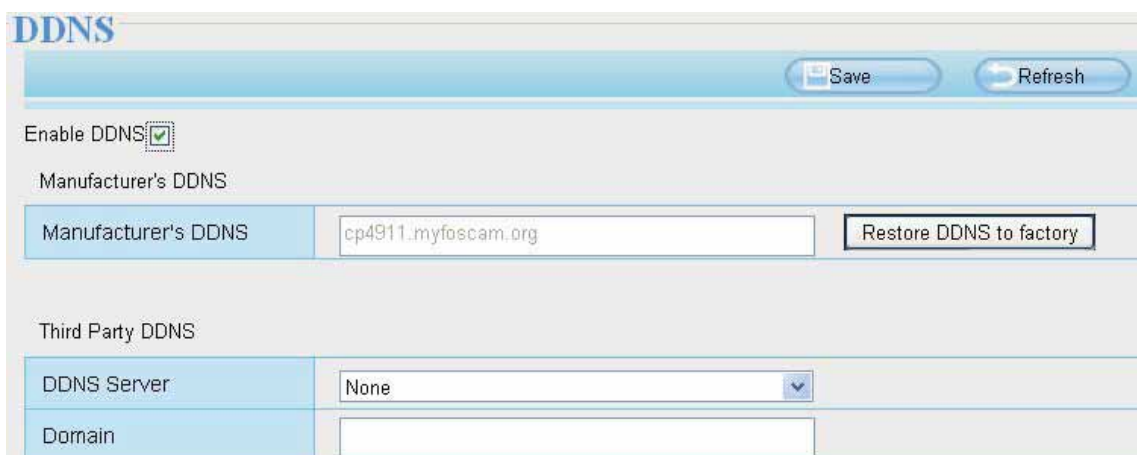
DDNS

Save Refresh

Enable DDNS

Manufacturer's DDNS

| Manufacturer's DDNS | cp4911.myfoscam.org | Restore DDNS to factory |
|---|---|---|

Third Party DDNS

| DDNS Server | None |
|---|---|
| Domain | |